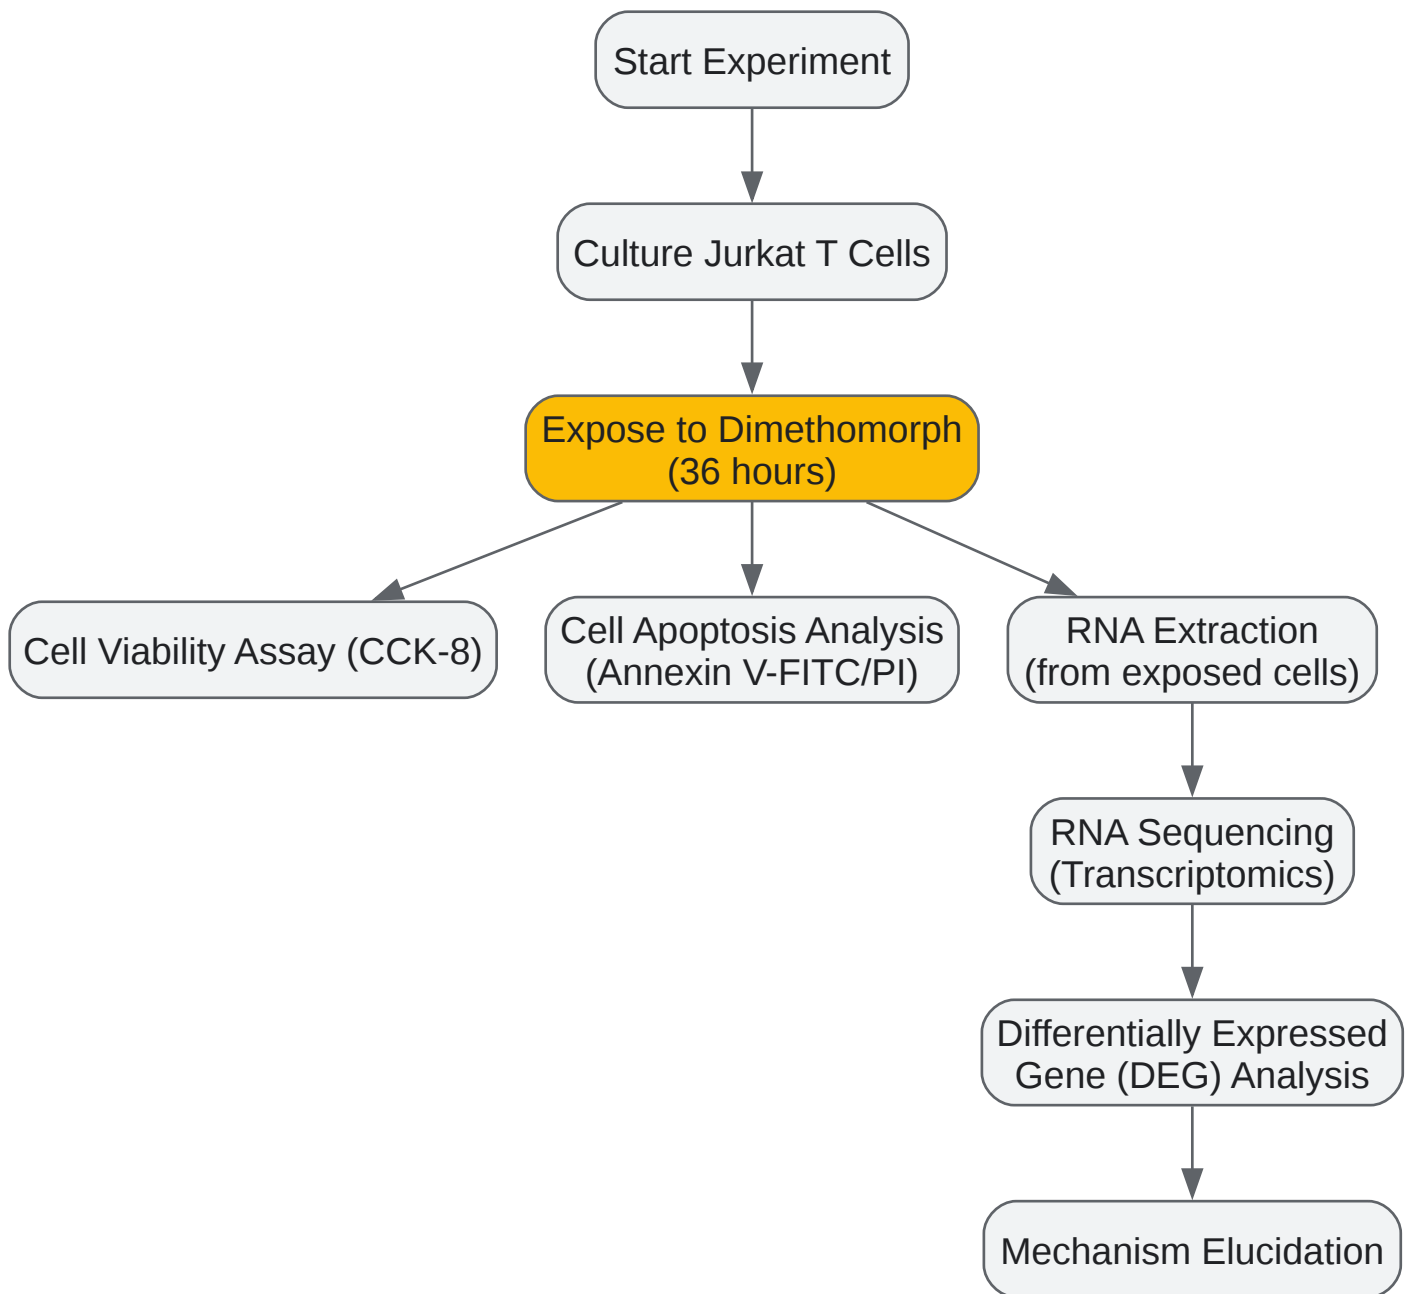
Start Experiment

Culture Jurkat T Cells

Expose to Dimethomorph (36 hours)

Cell Viability Assay (CCK-8)

Cell Apoptosis Analysis (Annexin V-FITC/PI)

RNA Extraction (from exposed cells)

RNA Sequencing (Transcriptomics)

Differentially Expressed Gene (DEG) Analysis

Mechanism Elucidation